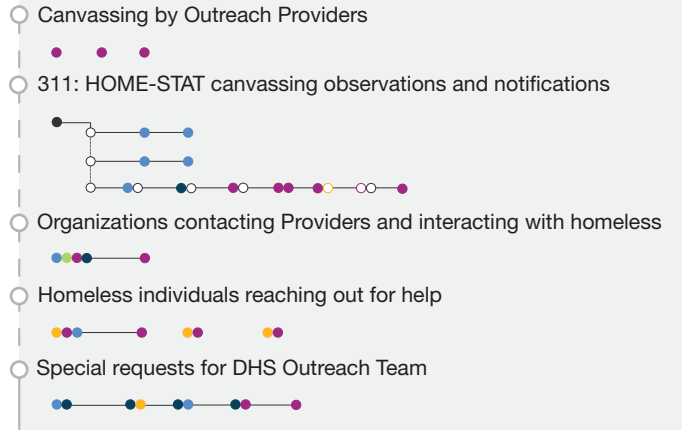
Canvassing by Outreach Providers

311: HOME-STAT canvassing observations and notifications

Organizations contacting Providers and interacting with homeless

Homeless individuals reaching out for help

Special requests for DHS Outreach Team